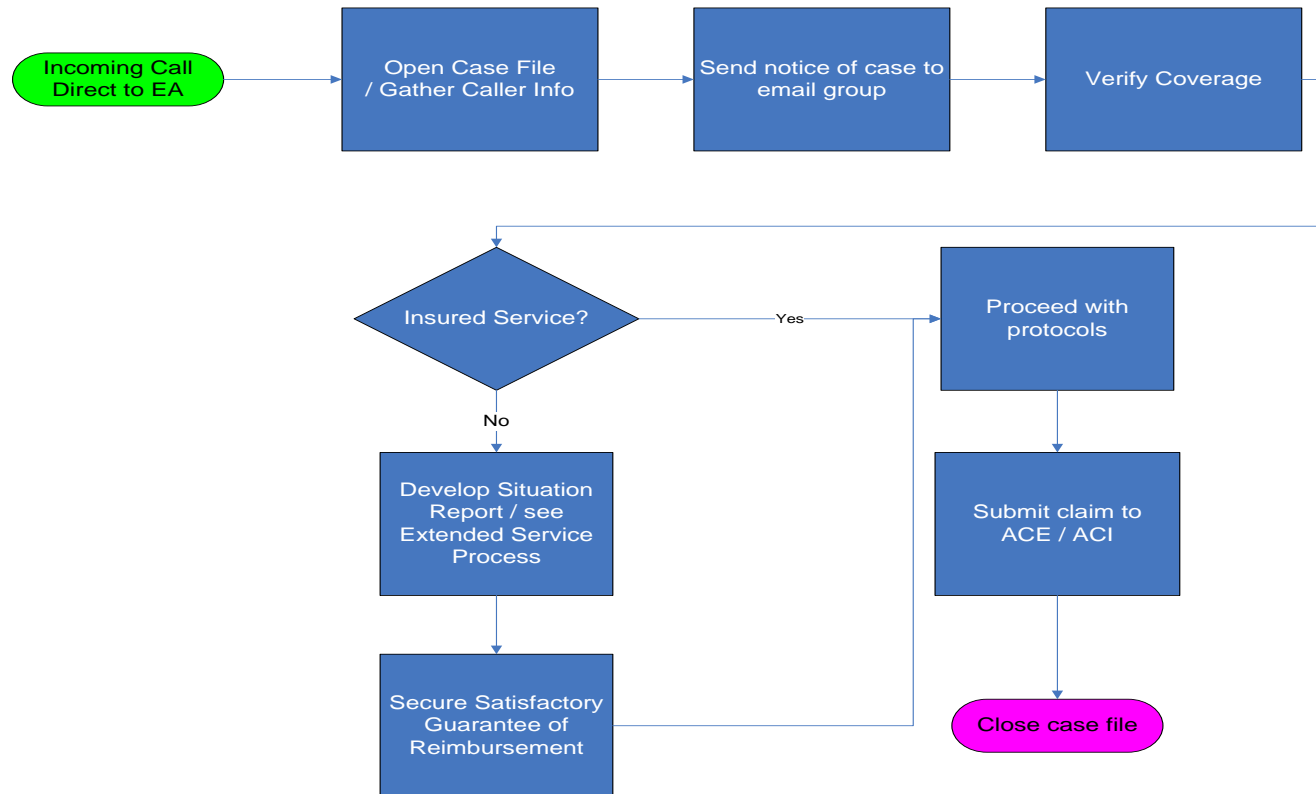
Incoming Call Direct to EA

Open Case File / Gather Caller Info

Send notice of case to email group

Verify Coverage

Insured Service?

Yes

No

Proceed with protocols

Develop Situation Report / see Extended Service Process

Submit claim to ACE / ACI

Secure Satisfactory Guarantee of Reimbursement

Close case file